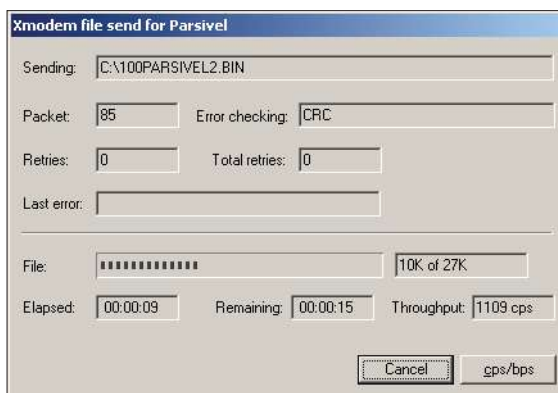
Xmodem file send for Parsivel

Sending: C:\100PARSIVEL2.BIN

Packet: 85 Error checking: CRC

Retries: 0 Total retries: 0

Last error:

File: 10K of 27K

Elapsed: 00:00:09 Remaining: 00:00:15 Throughput: 1109 cps

Cancel cps/bps